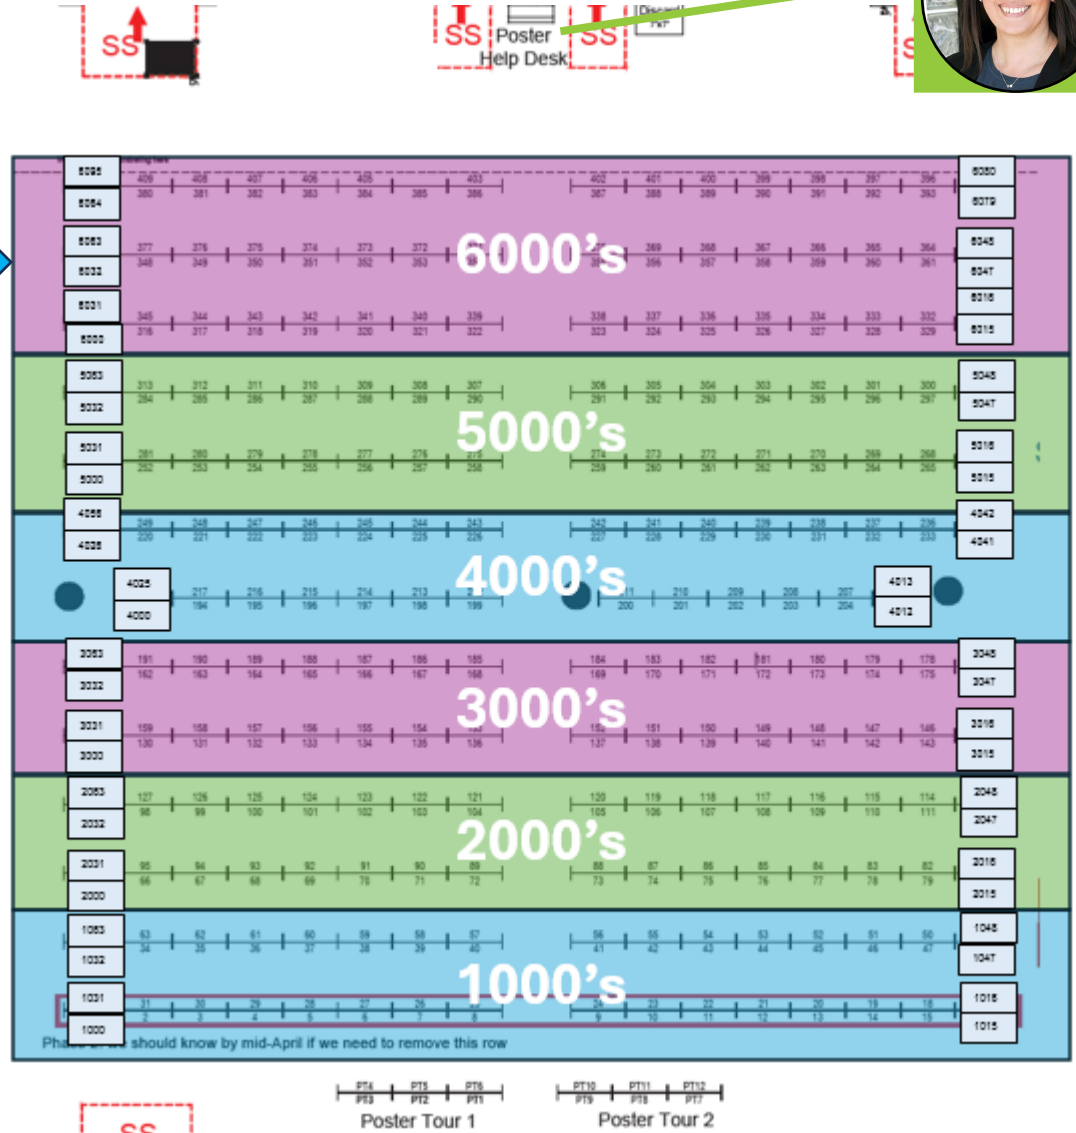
SS

SS Poster Help Desk SS

6000's

5000's

4000's

3000's

2000's

1000's

Pha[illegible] should know by mid-April if we need to remove this row

PT4 PT5 PT6
PT3 PT2 PT1
Poster Tour 1

PT10 PT11 PT12
PT9 PT8 PT7
Poster Tour 2

SS